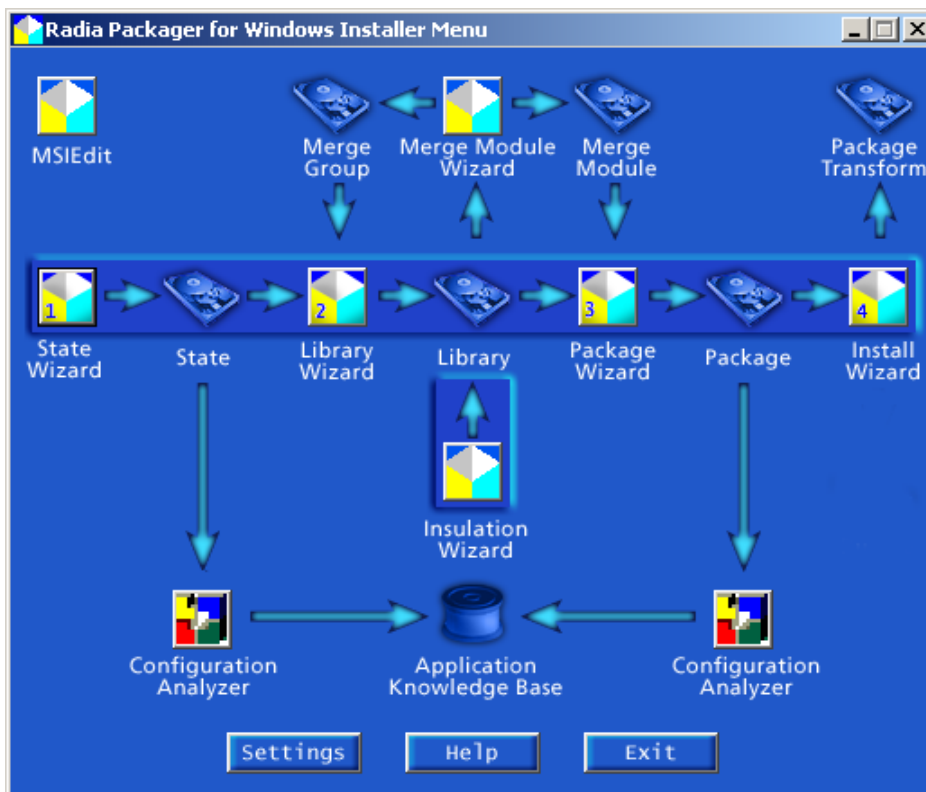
Radia Packager for Windows Installer Menu

MSIEdit

Merge Group

Merge Module Wizard

Merge Module

Package Transform

1

State Wizard

State

2

Library Wizard

Library

3

Package Wizard

Package

4

Install Wizard

Insulation Wizard

Configuration Analyzer

Application Knowledge Base

Configuration Analyzer

Settings

Help

Exit